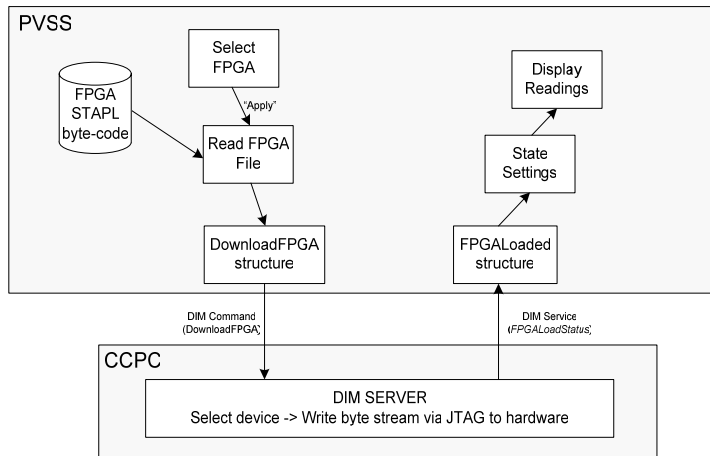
PVSS

Select FPGA

FPGA STAPL byte-code

"Apply"

Read FPGA File

DownloadFPGA structure

Display Readings

State Settings

FPGALoaded structure

DIM Command (DownloadFPGA)

DIM Service (FPGALoadStatus)

CCPC

DIM SERVER
Select device -> Write byte stream via JTAG to hardware